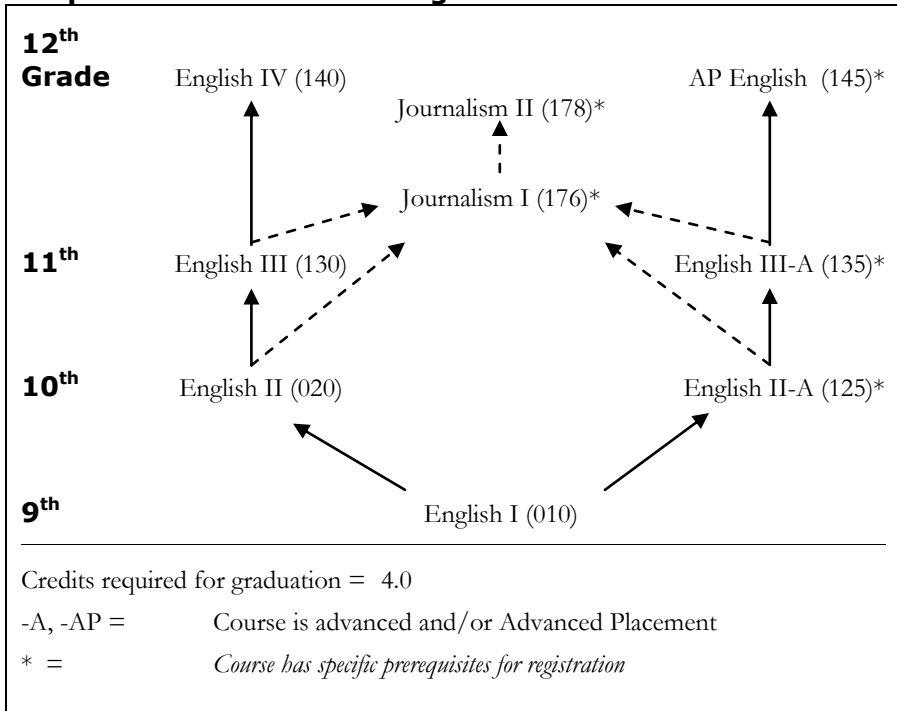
12$^{th}$ Grade

English IV (140)

Journalism II (178)*

AP English (145)*

Journalism I (176)*

11$^{th}$

English III (130)

English III-A (135)*

10$^{th}$

English II (020)

English II-A (125)*

9$^{th}$

English I (010)

Credits required for graduation = 4.0

-A, -AP = Course is advanced and/or Advanced Placement

* = *Course has specific prerequisites for registration*